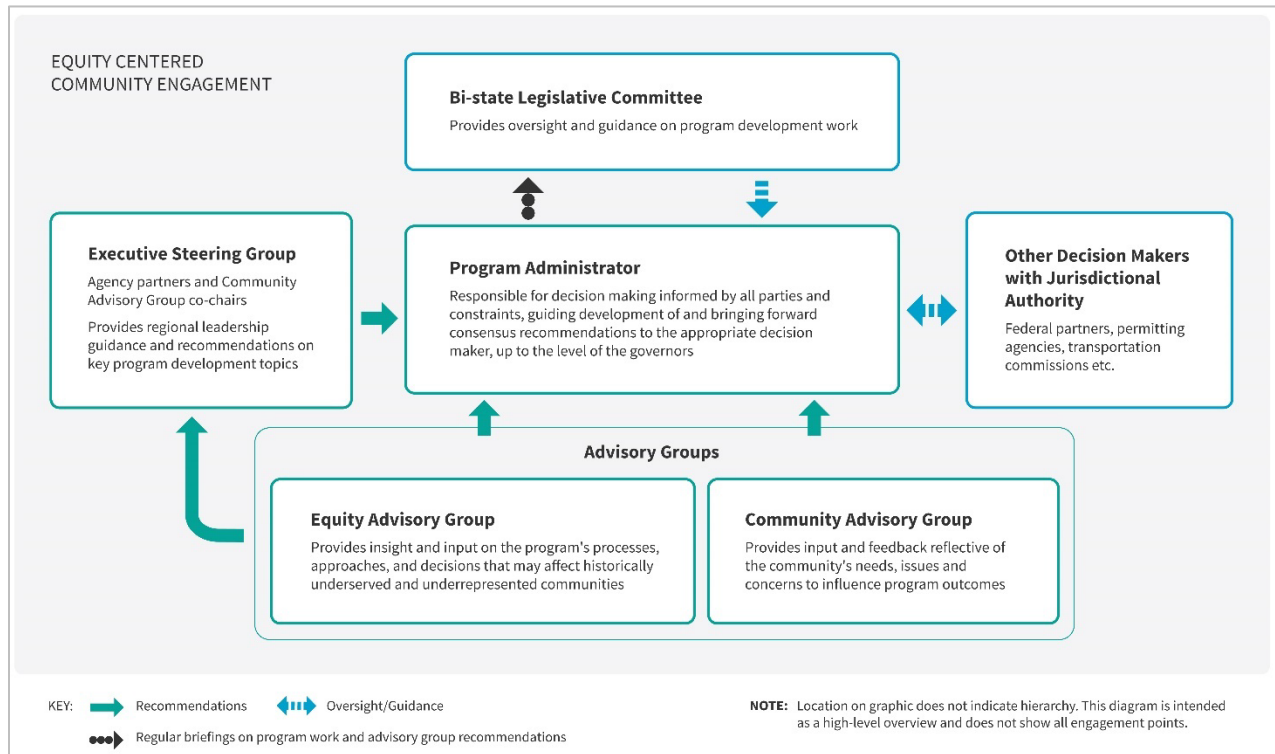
EQUITY CENTERED
COMMUNITY ENGAGEMENT

Bi-state Legislative Committee

Provides oversight and guidance on program development work

Executive Steering Group

Agency partners and Community Advisory Group co-chairs

Provides regional leadership guidance and recommendations on key program development topics

Program Administrator

Responsible for decision making informed by all parties and constraints, guiding development of and bringing forward consensus recommendations to the appropriate decision maker, up to the level of the governors

Other Decision Makers with Jurisdictional Authority

Federal partners, permitting agencies, transportation commissions etc.

Advisory Groups

Equity Advisory Group

Provides insight and input on the program's processes, approaches, and decisions that may affect historically underserved and underrepresented communities

Community Advisory Group

Provides input and feedback reflective of the community's needs, issues and concerns to influence program outcomes

KEY: Recommendations Oversight/Guidance

Regular briefings on program work and advisory group recommendations

NOTE: Location on graphic does not indicate hierarchy. This diagram is intended as a high-level overview and does not show all engagement points.